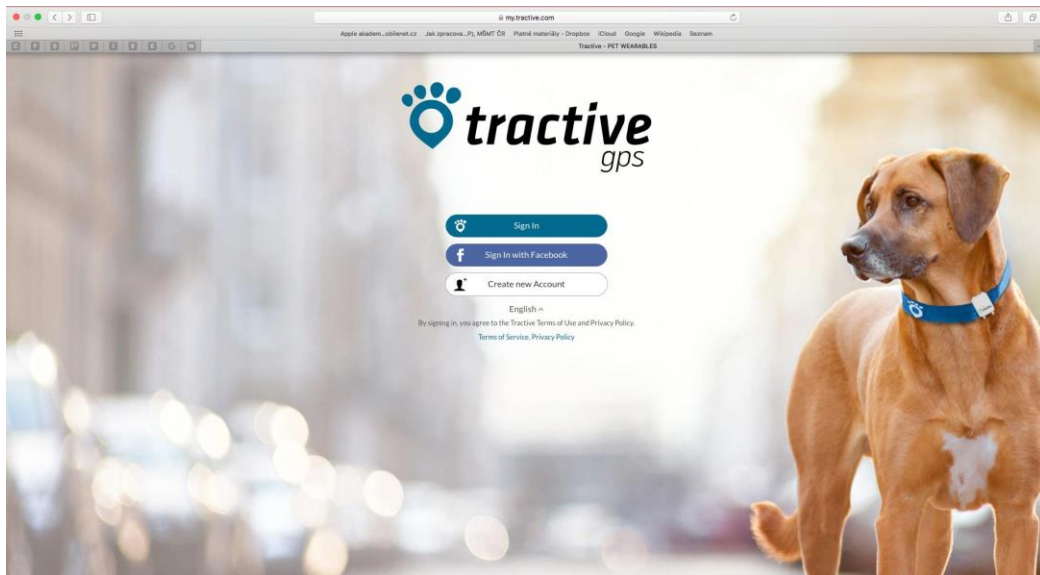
my.tractive.com

Apple akadem...obilenet.cz Jak zpracova...P) MŠMT ČR Platné materiály - Dropbox iCloud Google Wikipedia Seznam

Tractive - PET WEARABLES

tractive
gps

Sign In

Sign In with Facebook

Create new Account

English ^

By signing in, you agree to the Tractive Terms of Use and Privacy Policy.

Terms of Service, Privacy Policy